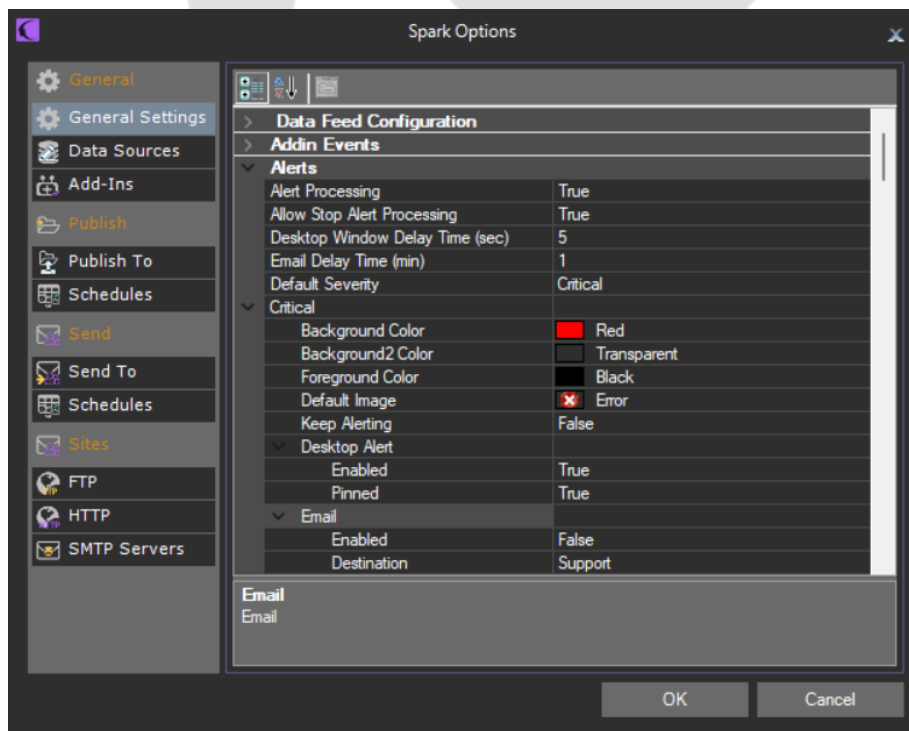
Spark Options

General
General Settings
Data Sources
Add-Ins
Publish
Publish To
Schedules
Send
Send To
Schedules
Sites
FTP
HTTP
SMTP Servers

Data Feed Configuration
Addin Events
Alerts

| | |
|---|---|
| Alert Processing | True |
| Allow Stop Alert Processing | True |
| Desktop Window Delay Time (sec) | 5 |
| Email Delay Time (min) | 1 |
| Default Severity | Critical |
| Critical | |
| Background Color | Red |
| Background2 Color | Transparent |
| Foreground Color | Black |
| Default Image | Error |
| Keep Alerting | False |
| Desktop Alert | |
| Enabled | True |
| Pinned | True |
| Email | |
| Enabled | False |
| Destination | Support |

Email
Email

OK
Cancel